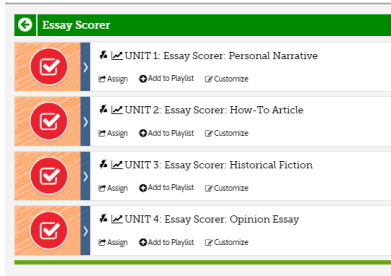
Essay Scorer

UNIT 1: Essay Scorer: Personal Narrative
Assign Add to Playlist Customize

UNIT 2: Essay Scorer: How-To Article
Assign Add to Playlist Customize

UNIT 3: Essay Scorer: Historical Fiction
Assign Add to Playlist Customize

UNIT 4: Essay Scorer: Opinion Essay
Assign Add to Playlist Customize